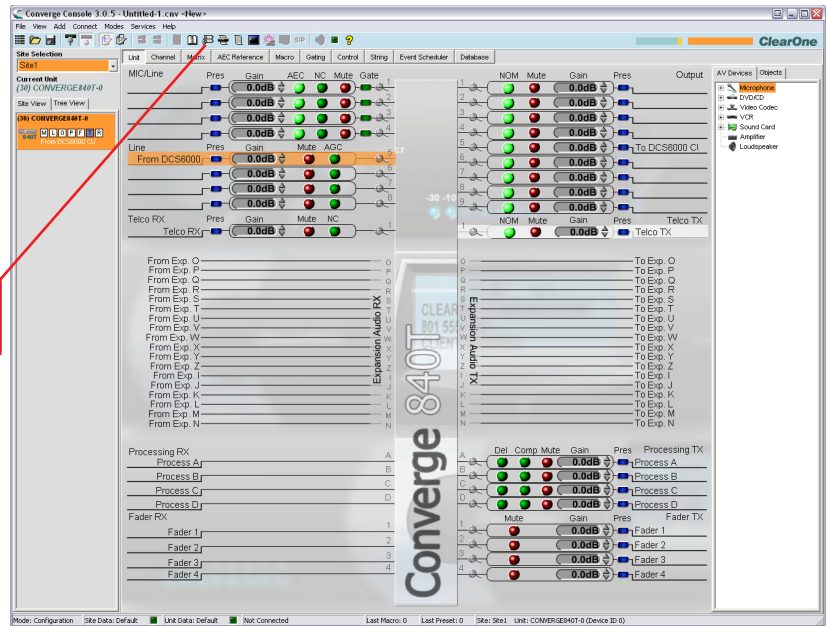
Converge Console 3.0.5 - Untitled-1.cnv <New>

File View Add Connect Modes Services Help

SIP

ClearOne

Site Selection

Site1

Current Unit

(30) CONVERGE840T-0

Site View | Tree View

(30) CONVERGE840T-0

M L O P F I R

From DCS6000 CLI

Unit | Channel | Matrix | AEC Reference | Macro | Gating | Control | String | Event Scheduler | Database

MIC/Line | Pres | Gain | AEC | NC | Mute | Gate

0.0dB 1
0.0dB 2
0.0dB 3
0.0dB 4

Line | Pres | Gain | Mute | AGC

From DCS6000 0.0dB 5
0.0dB 6
0.0dB 7
0.0dB 8

Telco RX | Pres | Gain | Mute | NC

Telco RX 0.0dB

NOM | Mute | Gain | Pres | Output

1 0.0dB
2 0.0dB
3 0.0dB
4 0.0dB
5 0.0dB To DCS6000 CI
6 0.0dB
7 0.0dB
8 0.0dB
9 0.0dB

NOM | Mute | Gain | Pres | Telco TX

0.0dB Telco TX

From Exp. O
From Exp. P
From Exp. Q
From Exp. R
From Exp. S
From Exp. T
From Exp. U
From Exp. V
From Exp. W
From Exp. X
From Exp. Y
From Exp. Z
From Exp. I
From Exp. J
From Exp. K
From Exp. L
From Exp. M
From Exp. N

Expansion Audio RX

Expansion Audio TX

To Exp. O
To Exp. P
To Exp. Q
To Exp. R
To Exp. S
To Exp. T
To Exp. U
To Exp. V
To Exp. W
To Exp. X
To Exp. Y
To Exp. Z
To Exp. I
To Exp. J
To Exp. K
To Exp. L
To Exp. M
To Exp. N

Processing RX

Process A
Process B
Process C
Process D

Del | Comp | Mute | Gain | Pres | Processing TX

0.0dB Process A
0.0dB Process B
0.0dB Process C
0.0dB Process D

Fader RX

Fader 1
Fader 2
Fader 3
Fader 4

Mute | Gain | Pres | Fader TX

0.0dB Fader 1
0.0dB Fader 2
0.0dB Fader 3
0.0dB Fader 4

Converge 840T

AV Devices | Objects

Microphone
DVD/CD
Video Codec
VCR
Sound Card
Amplifier
Loudspeaker

Mode: Configuration | Site Data: Default | Unit Data: Default | Not Connected | Last Macro: 0 | Last Preset: 0 | Site: Site1 | Unit: CONVERGE840T-0 (Device ID 0)